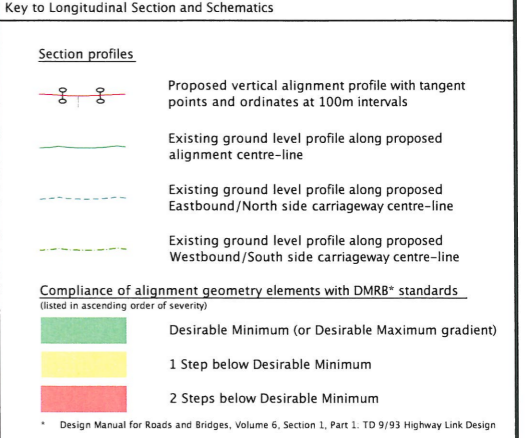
Key to Longitudinal Section and Schematics

Section profiles

Proposed vertical alignment profile with tangent points and ordinates at 100m intervals

Existing ground level profile along proposed alignment centre-line

Existing ground level profile along proposed Eastbound/North side carriageway centre-line

Existing ground level profile along proposed Westbound/South side carriageway centre-line

Compliance of alignment geometry elements with DMRB* standards
(listed in ascending order of severity)

Desirable Minimum (or Desirable Maximum gradient)

1 Step below Desirable Minimum

2 Steps below Desirable Minimum

* Design Manual for Roads and Bridges, Volume 6, Section 1, Part 1. TD 9/93 Highway Link Design